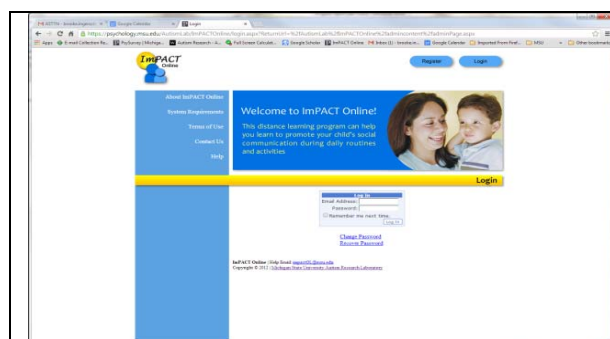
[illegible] Google Calendar Login

https://psychology.msu.edu/AutismLab/ImPACTOnline/login.aspx?ReturnUrl=%2fAutismLab%2fImPACTOnline%2fadmin%2fadminPage.aspx

Apps E-mail Collection Re... PsySurvey | Michiga... Autism Research - A... Full Screen Calculat... Google Scholar ImPACT Online Inbox (1) - brookein... Google Calendar Imported From Firef... MSU Other bookmarks

ImPACT Online

Register Login

About ImPACT Online
System Requirements
Terms of Use
Contact Us
Help

Welcome to ImPACT Online!

This distance learning program can help you learn to promote your child's social communication during daily routines and activities

Login

Log In
Email Address:
Password:
Remember me next time.
Log In

Change Password
Recover Password

ImPACT Online | Help Email: supportIO@msu.edu
Copyright © 2012 | Michigan State University Autism Research Laboratory